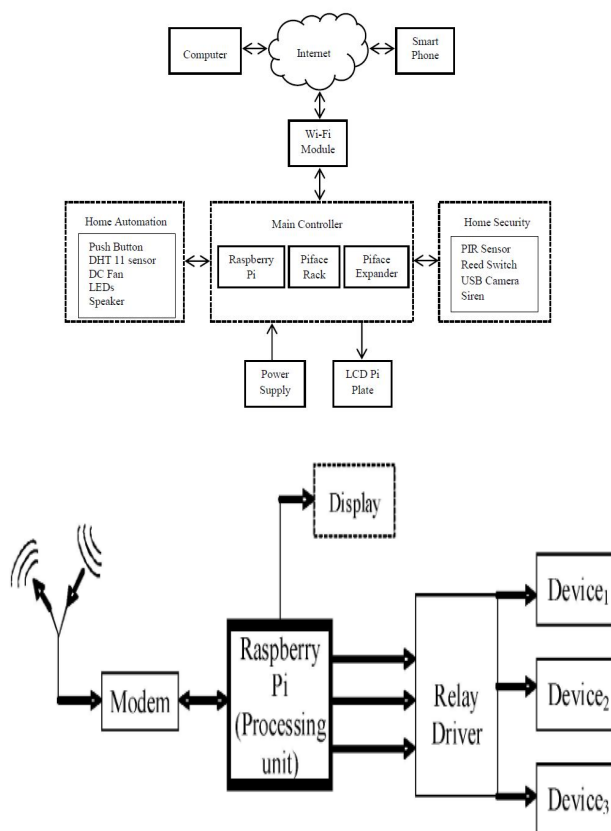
Computer

Internet

Smart Phone

Wi-Fi Module

Home Automation

Push Button
DHT 11 sensor
DC Fan
LEDs
Speaker

Main Controller

Raspberry Pi

Piface Rack

Piface Expander

Home Security

PIR Sensor
Reed Switch
USB Camera
Siren

Power Supply

LCD Pi Plate

Display

Modem

Raspberry Pi (Processing unit)

Relay Driver

Device$_1$

Device$_2$

Device$_3$